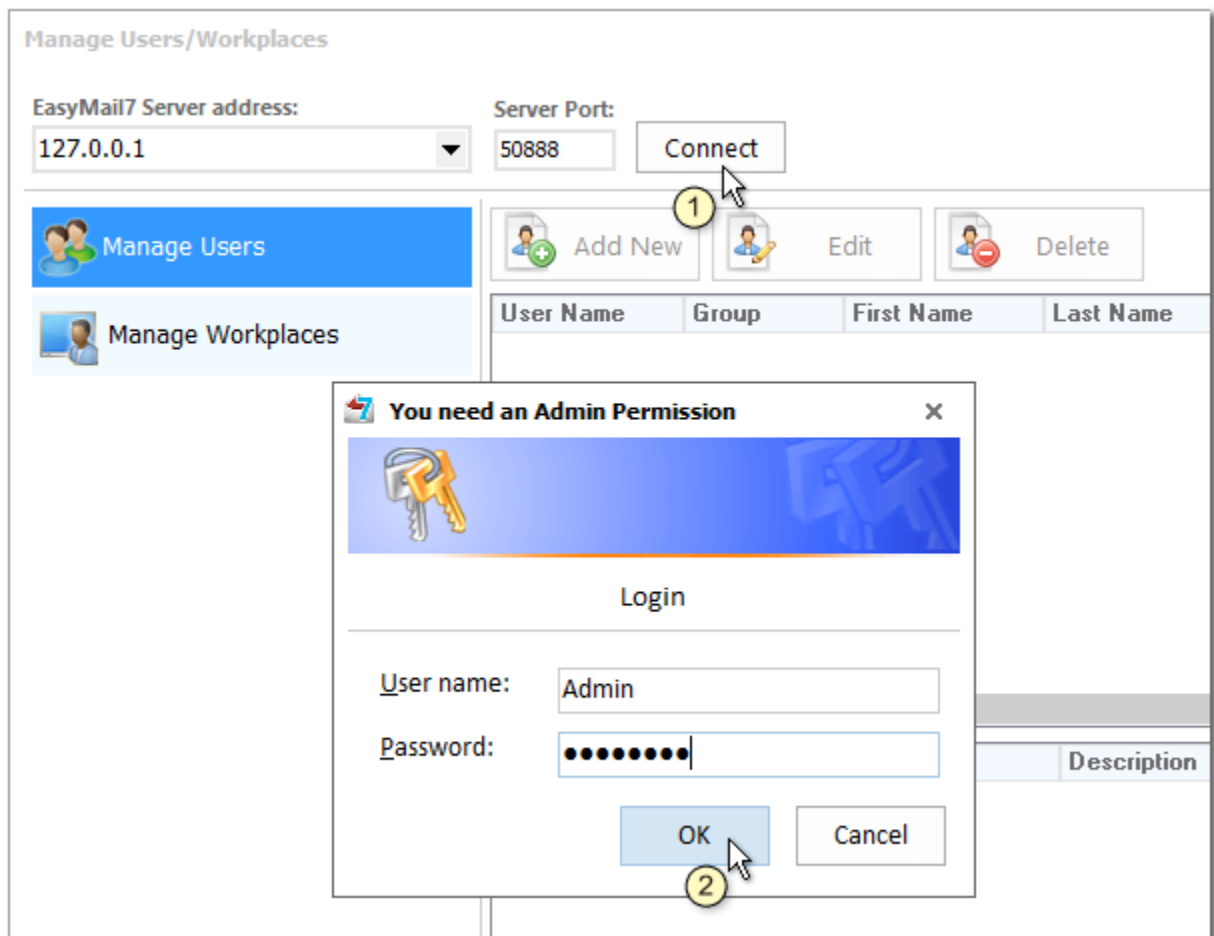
Manage Users/Workplaces

EasyMail7 Server address:
127.0.0.1

Server Port:
50888

Connect

1

Manage Users

Manage Workplaces

Add New

Edit

Delete

| User Name | Group | First Name | Last Name |
|---|---|---|---|

You need an Admin Permission

×

Login

User name: Admin

Password: ●●●●●●●●

Description

OK

Cancel

2